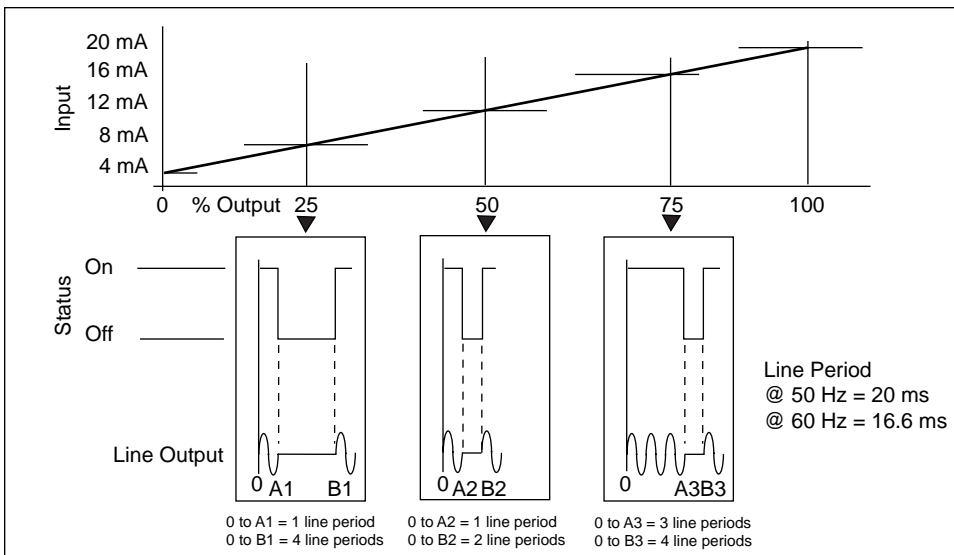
20 mA
16 mA
12 mA
8 mA
4 mA

Input

0 % Output 25 50 75 100

Status
On
Off

Line Output

0 A1 B1
0 A2 B2
0 A3B3

Line Period
@ 50 Hz = 20 ms
@ 60 Hz = 16.6 ms

0 to A1 = 1 line period
0 to B1 = 4 line periods

0 to A2 = 1 line period
0 to B2 = 2 line periods

0 to A3 = 3 line periods
0 to B3 = 4 line periods